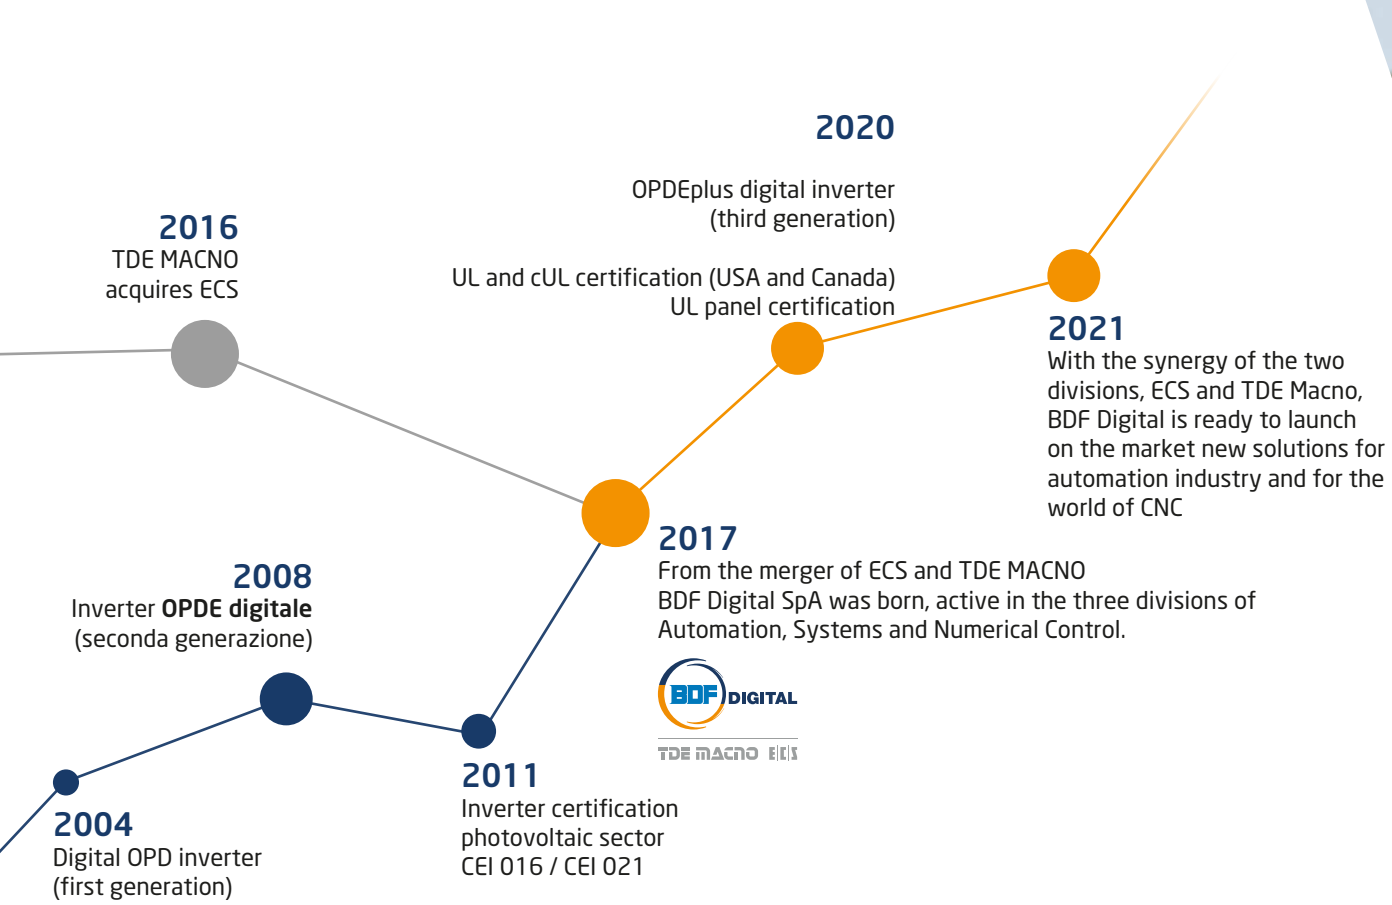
2020

OPDEplus digital inverter (third generation)

UL and cUL certification (USA and Canada)
UL panel certification

2016
TDE MACNO acquires ECS

2021
With the synergy of the two divisions, ECS and TDE Macno, BDF Digital is ready to launch on the market new solutions for automation industry and for the world of CNC

2017
From the merger of ECS and TDE MACNO BDF Digital SpA was born, active in the three divisions of Automation, Systems and Numerical Control.

BDF DIGITAL
TDE MACNO ECS

2008
Inverter **OPDE digitale** (seconda generazione)

2011
Inverter certification photovoltaic sector CEI 016 / CEI 021

2004
Digital OPD inverter (first generation)